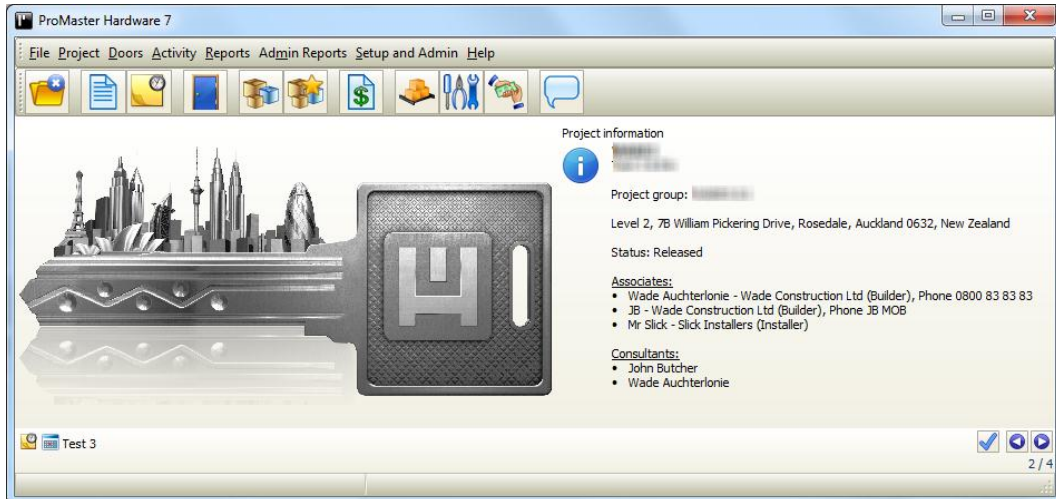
ProMaster Hardware 7

File Project Doors Activity Reports Admin Reports Setup and Admin Help

Project information

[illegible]
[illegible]

Project group: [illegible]

Level 2, 7B William Pickering Drive, Rosedale, Auckland 0632, New Zealand

Status: Released

Associates:
• Wade Auchterlonie - Wade Construction Ltd (Builder), Phone 0800 83 83 83
• JB - Wade Construction Ltd (Builder), Phone JB MOB
• Mr Slick - Slick Installers (Installer)

Consultants:
• John Butcher
• Wade Auchterlonie

Test 3

2 / 4